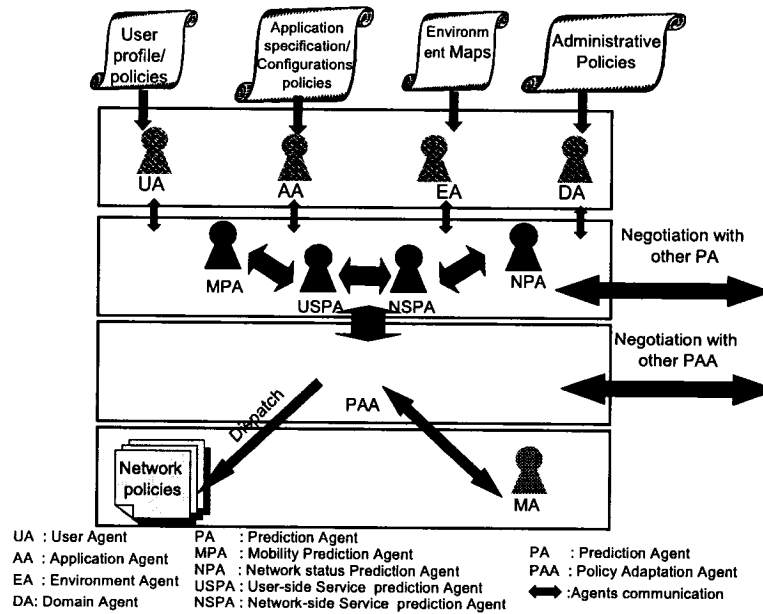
User profile/ policies

Application specification/ Configurations policies

Environm ent Maps

Administrative Policies

UA

AA

EA

DA

MPA

USPA

NSPA

NPA

Negotiation with other PA

Negotiation with other PAA

PAA

Dispatch

Network policies

MA

UA : User Agent
AA : Application Agent
EA : Environment Agent
DA: Domain Agent

PA : Prediction Agent
MPA : Mobility Prediction Agent
NPA : Network status Prediction Agent
USPA : User-side Service prediction Agent
NSPA : Network-side Service prediction Agent

PA : Prediction Agent
PAA : Policy Adaptation Agent
:Agents communication